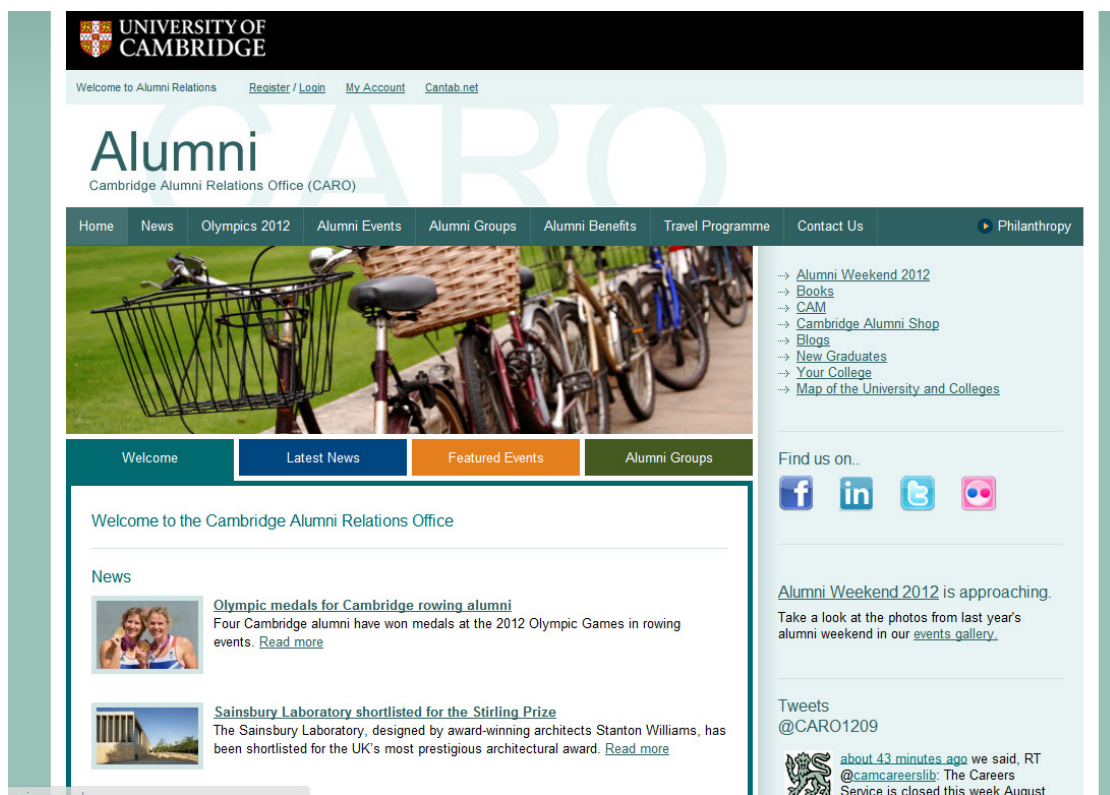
UNIVERSITY OF CAMBRIDGE

Welcome to Alumni Relations Register / Login My Account Cantab.net

CARO

Alumni
Cambridge Alumni Relations Office (CARO)

Home News Olympics 2012 Alumni Events Alumni Groups Alumni Benefits Travel Programme Contact Us Philanthropy

Alumni Weekend 2012
Books
CAM
Cambridge Alumni Shop
Blogs
New Graduates
Your College
Map of the University and Colleges

Welcome Latest News Featured Events Alumni Groups

Welcome to the Cambridge Alumni Relations Office

News

Olympic medals for Cambridge rowing alumni
Four Cambridge alumni have won medals at the 2012 Olympic Games in rowing events. Read more

Sainsbury Laboratory shortlisted for the Stirling Prize
The Sainsbury Laboratory, designed by award-winning architects Stanton Williams, has been shortlisted for the UK's most prestigious architectural award. Read more

Find us on..

Alumni Weekend 2012 is approaching.
Take a look at the photos from last year's alumni weekend in our events gallery.

Tweets
@CARO1209

about 43 minutes ago we said, RT @camcareerslib: The Careers Service is closed this week August